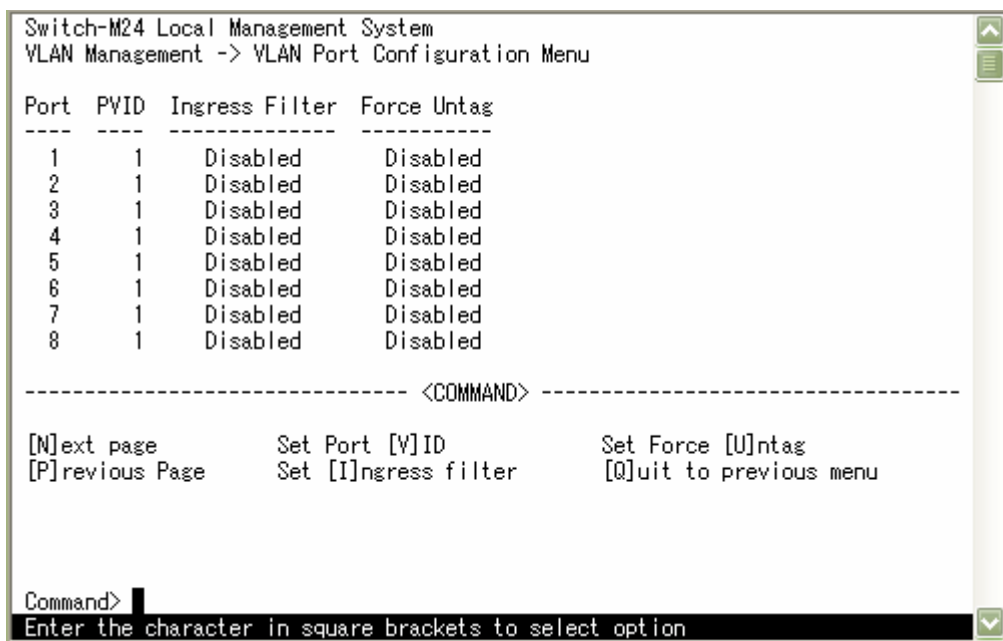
Switch-M24 Local Management System
VLAN Management -> VLAN Port Configuration Menu

| Port | PVID | Ingress Filter | Force Untag |
|---|---|---|---|
| 1 | 1 | Disabled | Disabled |
| 2 | 1 | Disabled | Disabled |
| 3 | 1 | Disabled | Disabled |
| 4 | 1 | Disabled | Disabled |
| 5 | 1 | Disabled | Disabled |
| 6 | 1 | Disabled | Disabled |
| 7 | 1 | Disabled | Disabled |
| 8 | 1 | Disabled | Disabled |

------------------------------- <COMMAND> -------------------------------

[N]ext page
[P]revious Page
Set Port [V]ID
Set [I]ngress filter
Set Force [U]ntag
[Q]uit to previous menu

Command>
Enter the character in square brackets to select option